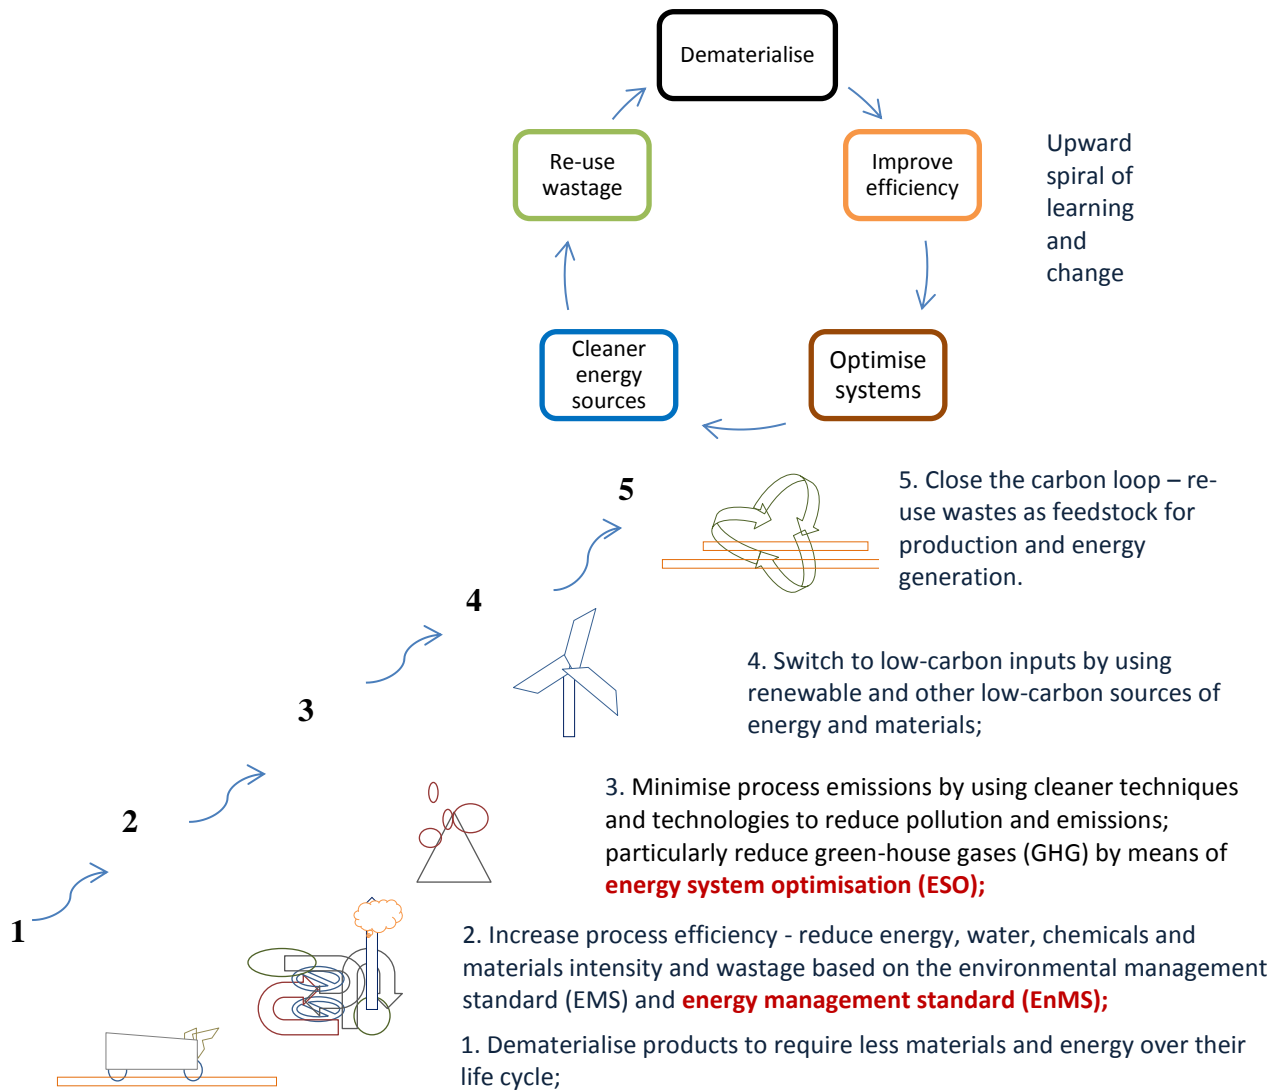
Dematerialise

Improve efficiency

Optimise systems

Cleaner energy sources

Re-use wastage

Upward spiral of learning and change

5

5. Close the carbon loop – re-use wastes as feedstock for production and energy generation.

4

4. Switch to low-carbon inputs by using renewable and other low-carbon sources of energy and materials;

3

3. Minimise process emissions by using cleaner techniques and technologies to reduce pollution and emissions; particularly reduce green-house gases (GHG) by means of **energy system optimisation (ESO);**

2

2. Increase process efficiency - reduce energy, water, chemicals and materials intensity and wastage based on the environmental management standard (EMS) and **energy management standard (EnMS);**

1

1. Dematerialise products to require less materials and energy over their life cycle;